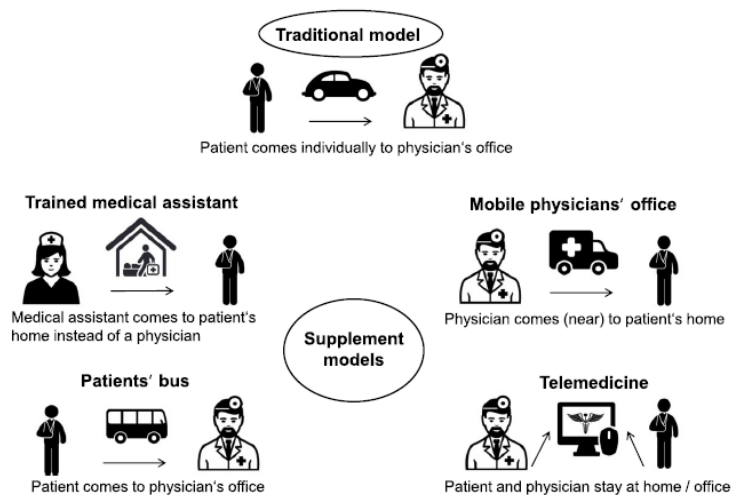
Traditional model

Patient comes individually to physician's office

Trained medical assistant

Medical assistant comes to patient's home instead of a physician

Mobile physicians' office

Physician comes (near) to patient's home

Supplement models

Patients' bus

Patient comes to physician's office

Telemedicine

Patient and physician stay at home / office